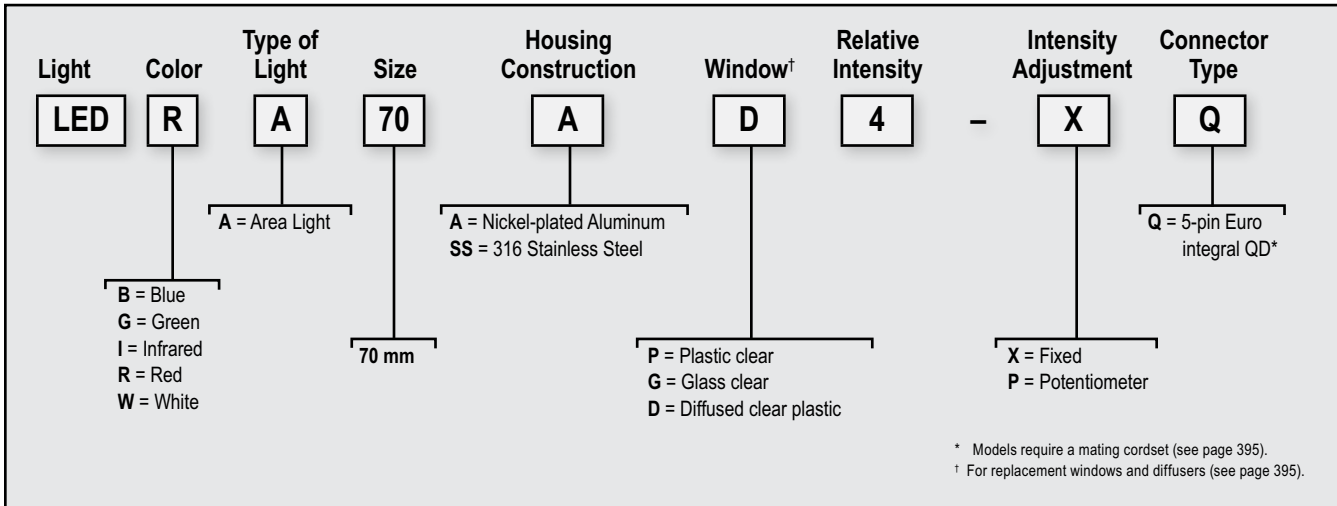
Light Color Type of Light Size Housing Construction Window† Relative Intensity Intensity Adjustment Connector Type

LED R A 70 A D 4 – X Q

A = Area Light

A = Nickel-plated Aluminum
SS = 316 Stainless Steel

Q = 5-pin Euro integral QD*

B = Blue
G = Green
I = Infrared
R = Red
W = White

70 mm

P = Plastic clear
G = Glass clear
D = Diffused clear plastic

X = Fixed
P = Potentiometer

* Models require a mating cordset (see page 395).
† For replacement windows and diffusers (see page 395).